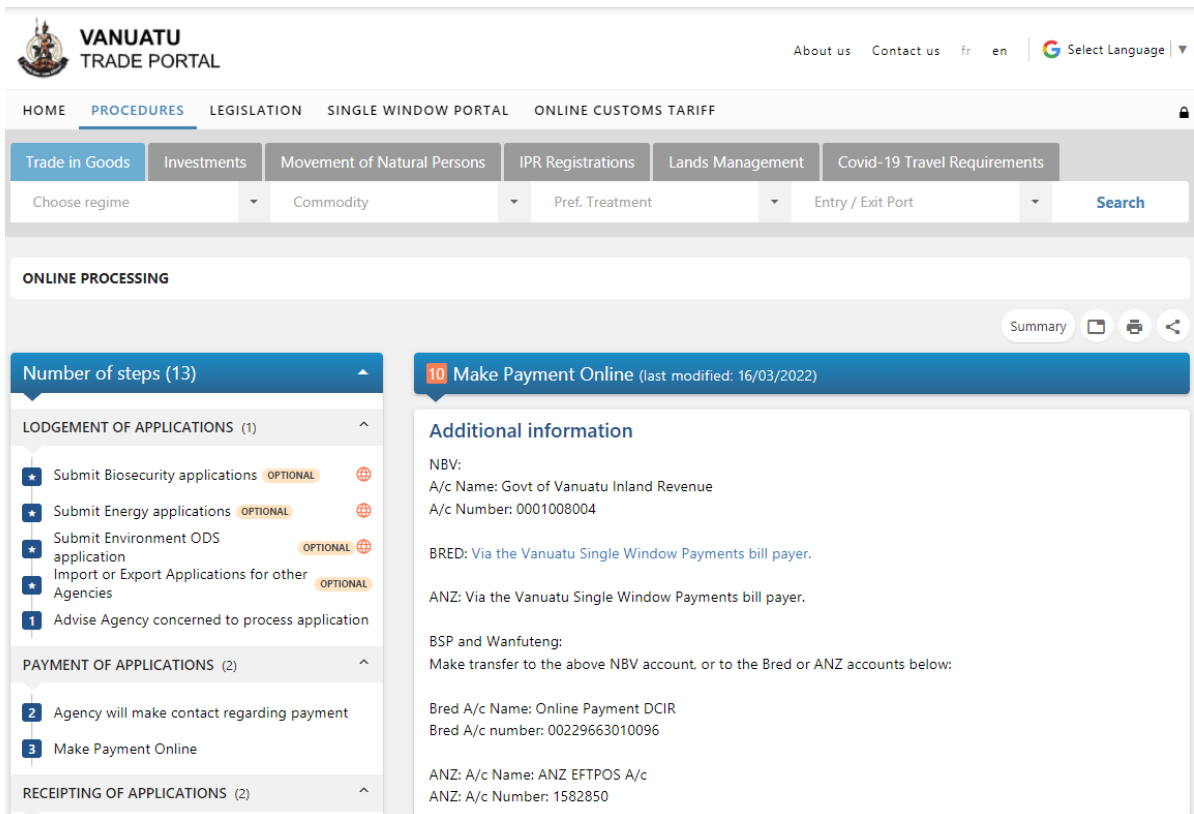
VANUATU
TRADE PORTAL

About us Contact us fr en

Select Language ▼

HOME PROCEDURES LEGISLATION SINGLE WINDOW PORTAL ONLINE CUSTOMS TARIFF

Trade in Goods Investments Movement of Natural Persons IPR Registrations Lands Management Covid-19 Travel Requirements

Choose regime Commodity Pref. Treatment Entry / Exit Port Search

ONLINE PROCESSING

Summary

Number of steps (13)

LODGEMENT OF APPLICATIONS (1)

Submit Biosecurity applications OPTIONAL

Submit Energy applications OPTIONAL

Submit Environment ODS application OPTIONAL

Import or Export Applications for other Agencies OPTIONAL

1 Advise Agency concerned to process application

PAYMENT OF APPLICATIONS (2)

2 Agency will make contact regarding payment

3 Make Payment Online

RECEIPTING OF APPLICATIONS (2)

10 Make Payment Online (last modified: 16/03/2022)

Additional information

NBV:
A/c Name: Govt of Vanuatu Inland Revenue
A/c Number: 0001008004

BRED: Via the Vanuatu Single Window Payments bill payer.

ANZ: Via the Vanuatu Single Window Payments bill payer.

BSP and Wanfuteng:
Make transfer to the above NBV account, or to the Bred or ANZ accounts below:

Bred A/c Name: Online Payment DCIR
Bred A/c number: 00229663010096

ANZ: A/c Name: ANZ EFTPOS A/c
ANZ: A/c Number: 1582850